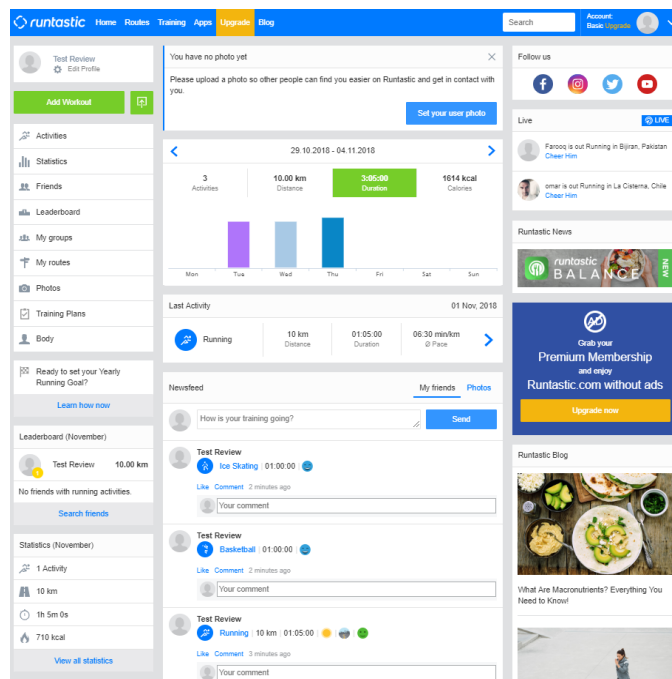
runtastic Home Routes Training Apps Upgrade Blog Search Account: Basic Upgrade

Test Review
Edit Profile

Add Workout

Activities
Statistics
Friends
Leaderboard
My groups
My routes
Photos
Training Plans
Body

Ready to set your Yearly Running Goal?
Learn how now

Leaderboard (November)
Test Review 10.00 km
No friends with running activities.
Search friends

Statistics (November)
1 Activity
10 km
1h 5m 0s
710 kcal
View all statistics

You have no photo yet
Please upload a photo so other people can find you easier on Runtastic and get in contact with you.
Set your user photo

29.10.2018 - 04.11.2018

| 3 Activities | 10.00 km Distance | 3:05:00 Duration | 1614 kcal Calories |
|---|---|---|---|

Mon Tue Wed Thu Fri Sat Sun

Last Activity 01 Nov, 2018
Running 10 km Distance 01:05:00 Duration 06:30 min/km Ø Pace

Newsfeed My friends Photos
How is your training going?
Send

Test Review
Ice Skating | 01:00:00
Like Comment 2 minutes ago
Your comment

Test Review
Basketball | 01:00:00
Like Comment 2 minutes ago
Your comment

Test Review
Running | 10 km | 01:05:00
Like Comment 2 minutes ago
Your comment

Follow us

Live LIVE
Farooq is out Running in Bijiran, Pakistan
Cheer Him
omar is out Running in La Cisterna, Chile
Cheer Him

Runtastic News
runtastic BALANCE NEW

Grab your Premium Membership and enjoy Runtastic.com without ads
Upgrade now

Runtastic Blog
What Are Macronutrients? Everything You Need to Know!